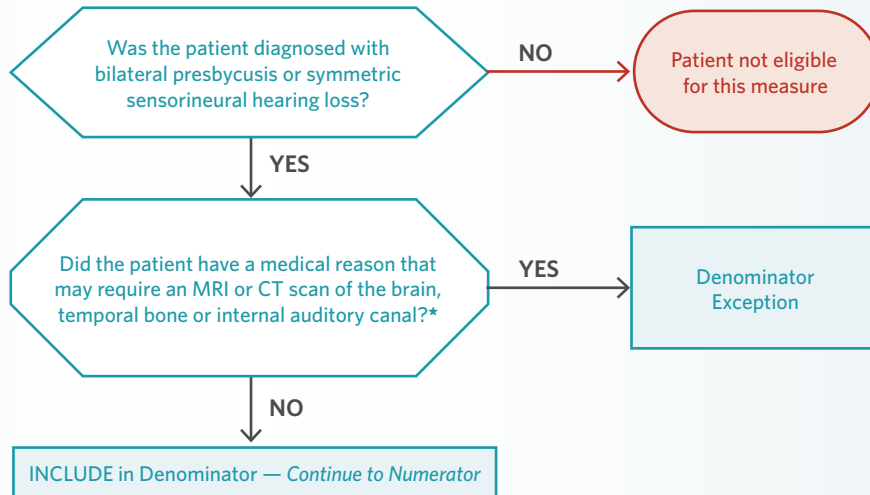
Was the patient diagnosed with bilateral presbycusis or symmetric sensorineural hearing loss?

NO

Patient not eligible for this measure

YES

Did the patient have a medical reason that may require an MRI or CT scan of the brain, temporal bone or internal auditory canal?*

YES

Denominator Exception

NO

INCLUDE in Denominator — *Continue to Numerator*